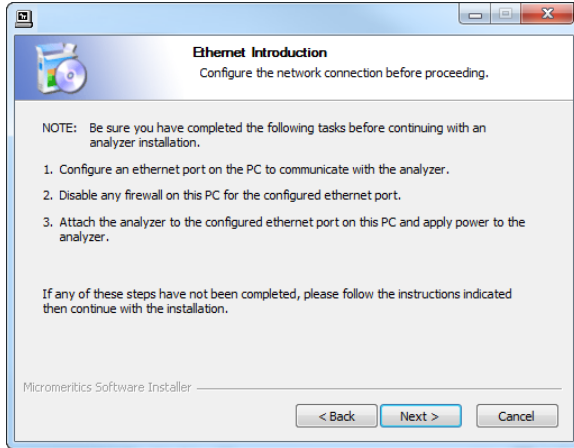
Ethernet Introduction
Configure the network connection before proceeding.

NOTE: Be sure you have completed the following tasks before continuing with an analyzer installation.

1. Configure an ethernet port on the PC to communicate with the analyzer.

2. Disable any firewall on this PC for the configured ethernet port.

3. Attach the analyzer to the configured ethernet port on this PC and apply power to the analyzer.

If any of these steps have not been completed, please follow the instructions indicated then continue with the installation.

Micromeritics Software Installer

< Back
Next >
Cancel